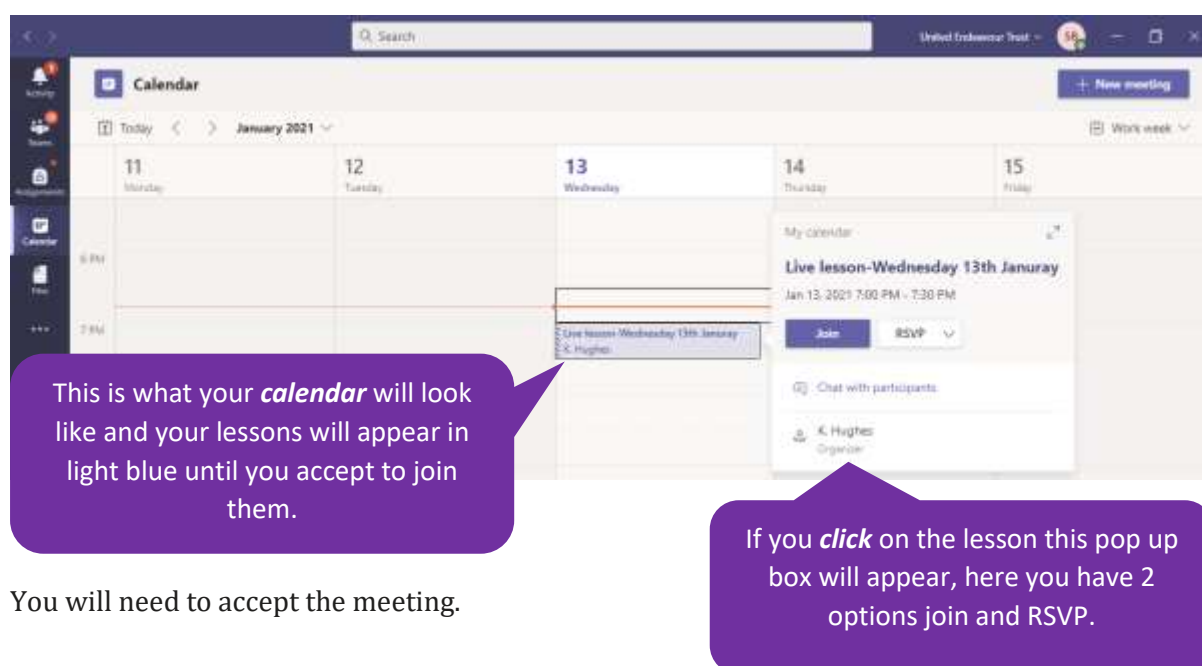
Search

United Endeavour Trust

Activity

Teams

Assignments

Calendar

Files

...

Calendar

+ New meeting

Today < > January 2021

Work week

11 Monday

12 Tuesday

13 Wednesday

14 Thursday

15 Friday

6 PM

7 PM

Live lesson-Wednesday 13th January K. Hughes

My calendar

Live lesson-Wednesday 13th Januray

Jan 13, 2021 7:00 PM - 7:30 PM

Join

RSVP

Chat with participants

K. Hughes
Organizer

This is what your ***calendar*** will look like and your lessons will appear in light blue until you accept to join them.

If you ***click*** on the lesson this pop up box will appear, here you have 2 options join and RSVP.

You will need to accept the meeting.